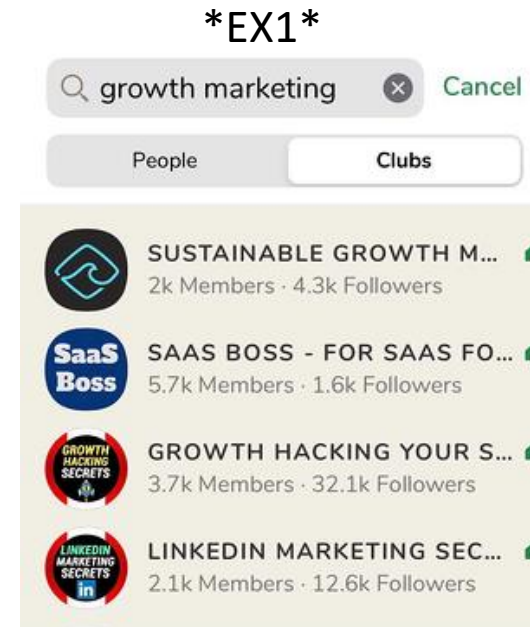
*EX1*

growth marketing

Cancel

People

Clubs

SaaS Boss

GROWTH HACKING SECRETS

LINKEDIN MARKETING SECRETS in

SUSTAINABLE GROWTH M...
2k Members · 4.3k Followers

SAAS BOSS - FOR SAAS FO...
5.7k Members · 1.6k Followers

GROWTH HACKING YOUR S...
3.7k Members · 32.1k Followers

LINKEDIN MARKETING SEC...
2.1k Members · 12.6k Followers